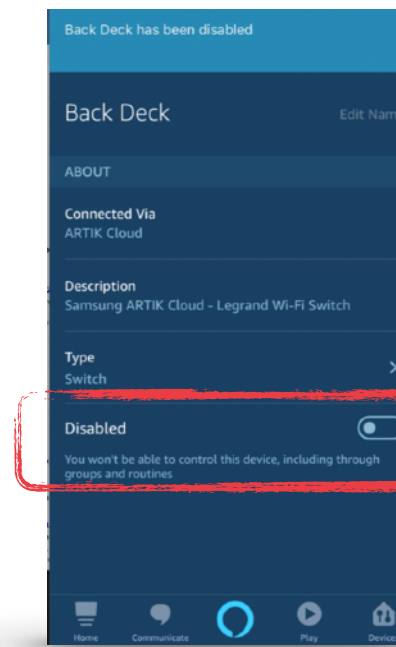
Back Deck has been disabled

Back Deck

Edit Nam

ABOUT

Connected Via
ARTIK Cloud

Description
Samsung ARTIK Cloud - Legrand Wi-Fi Switch

Type
Switch

Disabled

You won't be able to control this device, including through groups and routines

Home Communicate Play Device